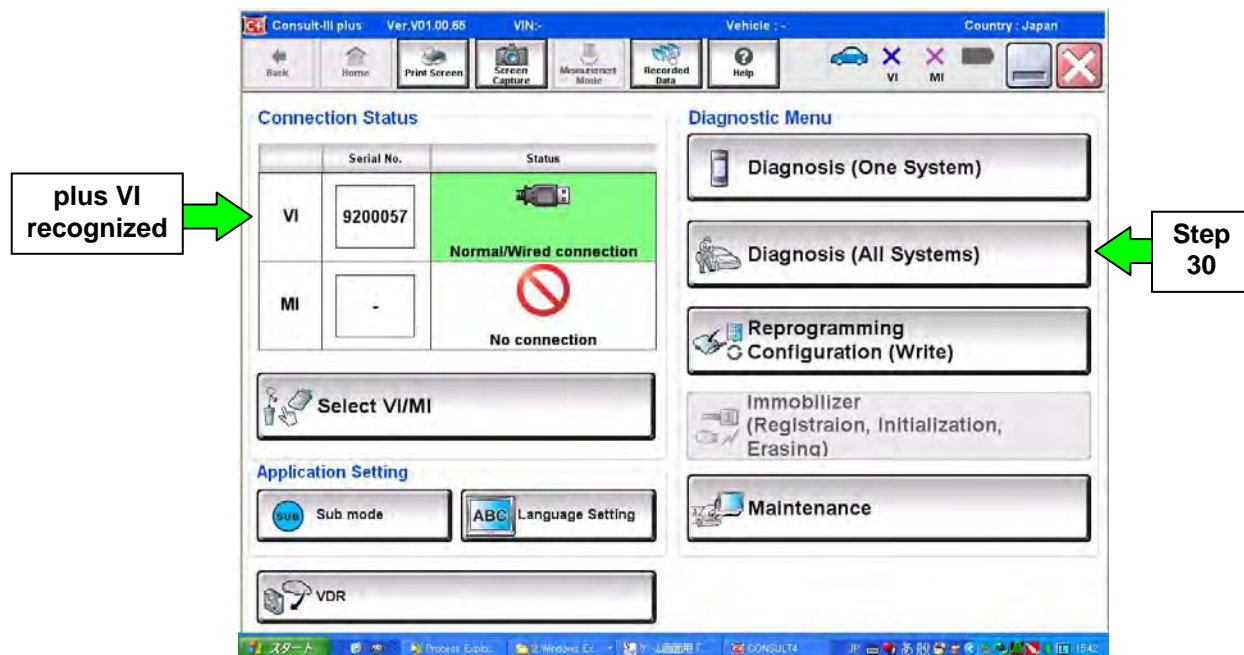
Consult-III plus Ver.V01.00.65 VIN:- Vehicle : - Country : Japan

Back Home Print Screen Screen Capture Measurement Mode Recorded Data Help VI MI

Connection Status

| | Serial No. | Status |
|---|---|---|
| VI | 9200057 | Normal/Wired connection |
| MI | - | No connection |

Select VI/MI

Application Setting

SUB Sub mode

ABC Language Setting

VDR

Diagnostic Menu

Diagnosis (One System)

Diagnosis (All Systems)

Reprogramming Configuration (Write)

Immobilizer (Registraion, Initialization, Erasing)

Maintenance

plus VI recognized

Step 30

スタート Process Explo... 2 Windows Ex... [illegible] CONSULT4 JP 15:42